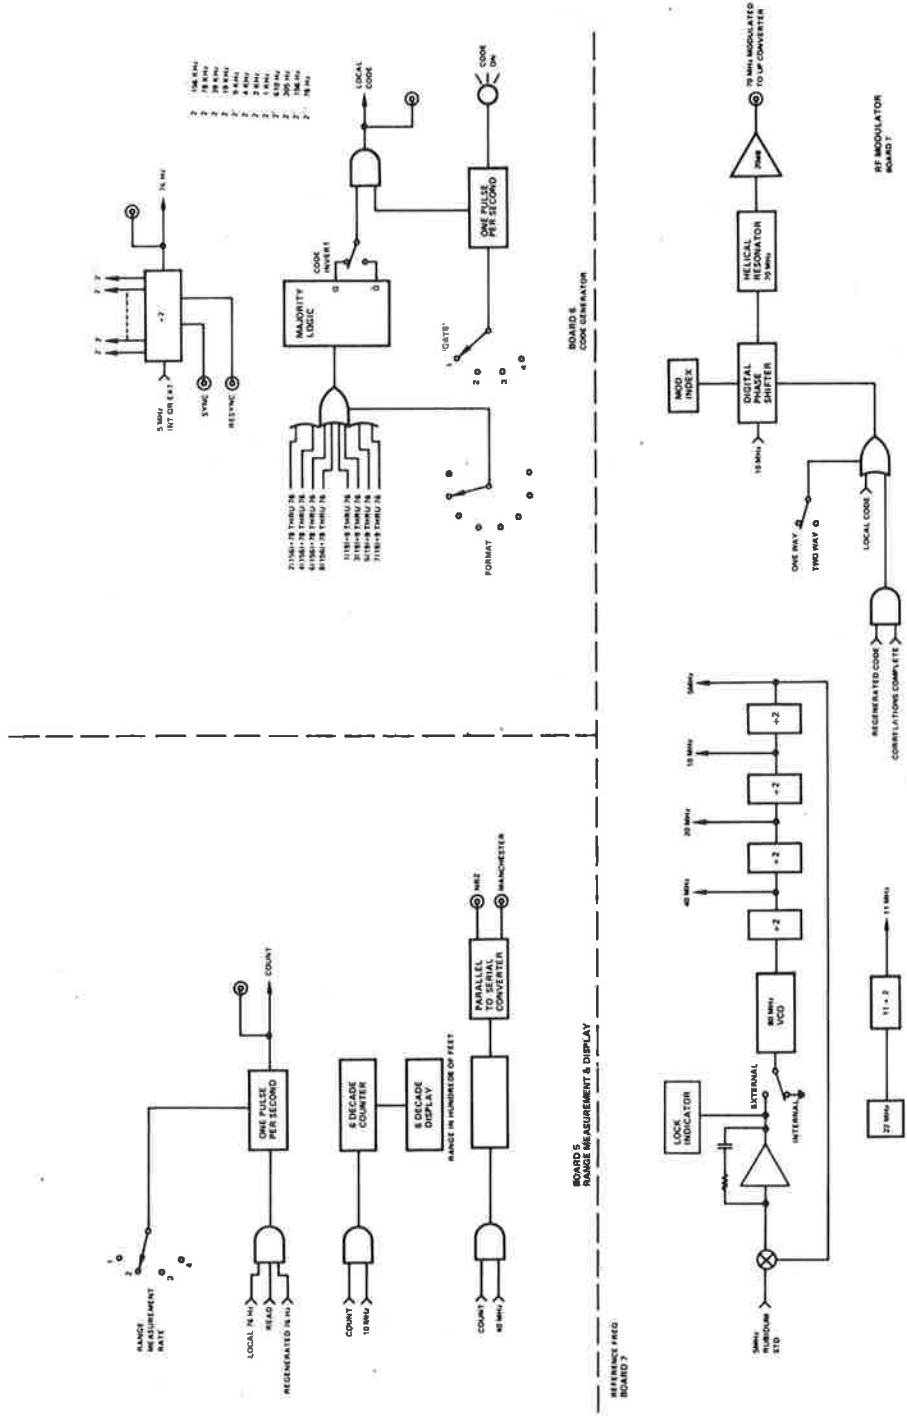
5 MHz INT OR EXT
SYNC
RESYNC
÷2
76 Hz

2 156 KHz
2 78 KHz
2 39 KHz
2 19 KHz
2 9.8 KHz
2 4 KHz
2 2 KHz
2 1 KHz
2 610 Hz
2 305 Hz
2 156 Hz
2 76 Hz

2(156)+76 THRU 76
4(156)+76 THRU 76
6(156)+76 THRU 76
8(156)+76 THRU 76
1(156)+9 THRU 76
3(156)+9 THRU 76
5(156)+9 THRU 76
7(156)+9 THRU 76

FORMAT
MAJORITY LOGIC
CODE INVERT
Q
Q
LOCAL CODE
CODE ON
ONE PULSE PER SECOND
'GATE'
1
2
3
4

BOARD 6
CODE GENERATOR

RANGE MEASUREMENT RATE
1
2
3
4
LOCAL 76 Hz
READ
REGENERATED 76 Hz
ONE PULSE PER SECOND
COUNT
COUNT
10 MHz
6 DECADE COUNTER
6 DECADE DISPLAY
RANGE IN HUNDREDS OF FEET
COUNT
40 MHz
PARALLEL TO SERIAL CONVERTER
NRZ
MANCHESTER

BOARD 5
RANGE MEASUREMENT & DISPLAY

REFERENCE FREQ
BOARD 7
5MHz RUBIDIUM STD
LOCK INDICATOR
EXTERNAL
INTERNAL
80 MHz VCO
÷2
÷2
÷2
÷2
40 MHz
20 MHz
10 MHz
5MHz
22 MHz
11 ÷ 2
11 MHz

REGENERATED CODE
CORRELATIONS COMPLETE
LOCAL CODE
ONE WAY
TWO WAY
10 MHz
MOD INDEX
DIGITAL PHASE SHIFTER
HELICAL RESONATOR 70 MHz
70dB
70 MHz MODULATED TO UP CONVERTER

RF MODULATOR
BOARD 7